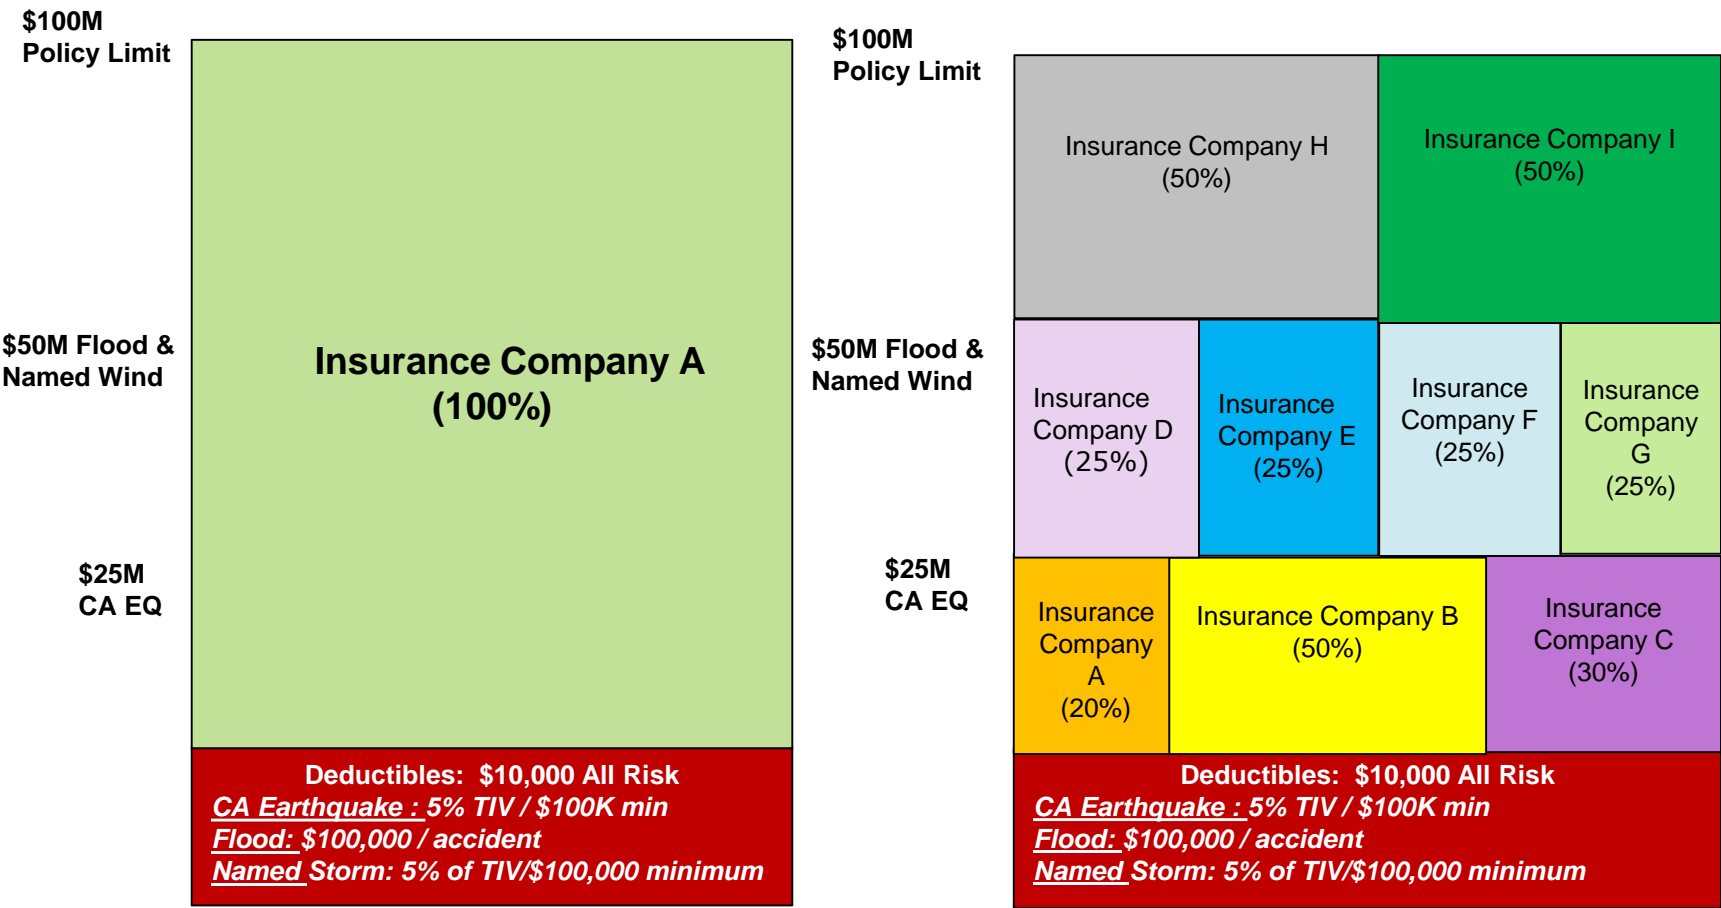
$100M Policy Limit

$50M Flood & Named Wind

$25M CA EQ

Insurance Company A (100%)

Deductibles: $10,000 All Risk
CA Earthquake : 5% TIV / $100K min
Flood: $100,000 / accident
Named Storm: 5% of TIV/$100,000 minimum

$100M Policy Limit

$50M Flood & Named Wind

$25M CA EQ

Insurance Company H (50%)

Insurance Company I (50%)

Insurance Company D (25%)

Insurance Company E (25%)

Insurance Company F (25%)

Insurance Company G (25%)

Insurance Company A (20%)

Insurance Company B (50%)

Insurance Company C (30%)

Deductibles: $10,000 All Risk
CA Earthquake : 5% TIV / $100K min
Flood: $100,000 / accident
Named Storm: 5% of TIV/$100,000 minimum